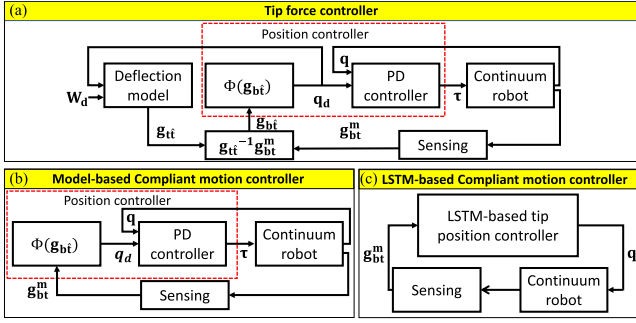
(a)
Tip force controller

Position controller

$\mathbf{W_d}$

Deflection model

$\Phi(\mathbf{g_{b\hat{t}}})$

$\mathbf{q}$

$\mathbf{q_d}$

PD controller

$\boldsymbol{\tau}$

Continuum robot

$\mathbf{g_{t\hat{t}}}$

$\mathbf{g_{b\hat{t}}}$

$\mathbf{g_{t\hat{t}}}^{-1}\mathbf{g_{bt}^m}$

$\mathbf{g_{bt}^m}$

Sensing

(b)
Model-based Compliant motion controller

Position controller

$\Phi(\mathbf{g_{b\hat{t}}})$

$\mathbf{q}$

$\boldsymbol{q_d}$

PD controller

$\boldsymbol{\tau}$

Continuum robot

$\mathbf{g_{bt}^m}$

Sensing

(c) LSTM-based Compliant motion controller

LSTM-based tip position controller

$\mathbf{g_{bt}^m}$

$\mathbf{q}$

Sensing

Continuum robot